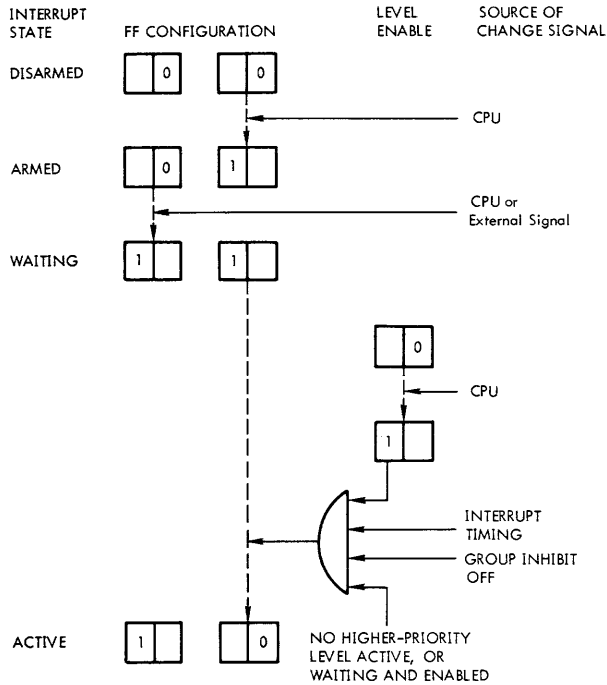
INTERRUPT STATE

FF CONFIGURATION

LEVEL ENABLE

SOURCE OF CHANGE SIGNAL

DISARMED

0

0

CPU

ARMED

0

1

CPU or External Signal

WAITING

1

1

0

CPU

1

INTERRUPT TIMING

GROUP INHIBIT OFF

ACTIVE

1

0

NO HIGHER-PRIORITY LEVEL ACTIVE, OR WAITING AND ENABLED